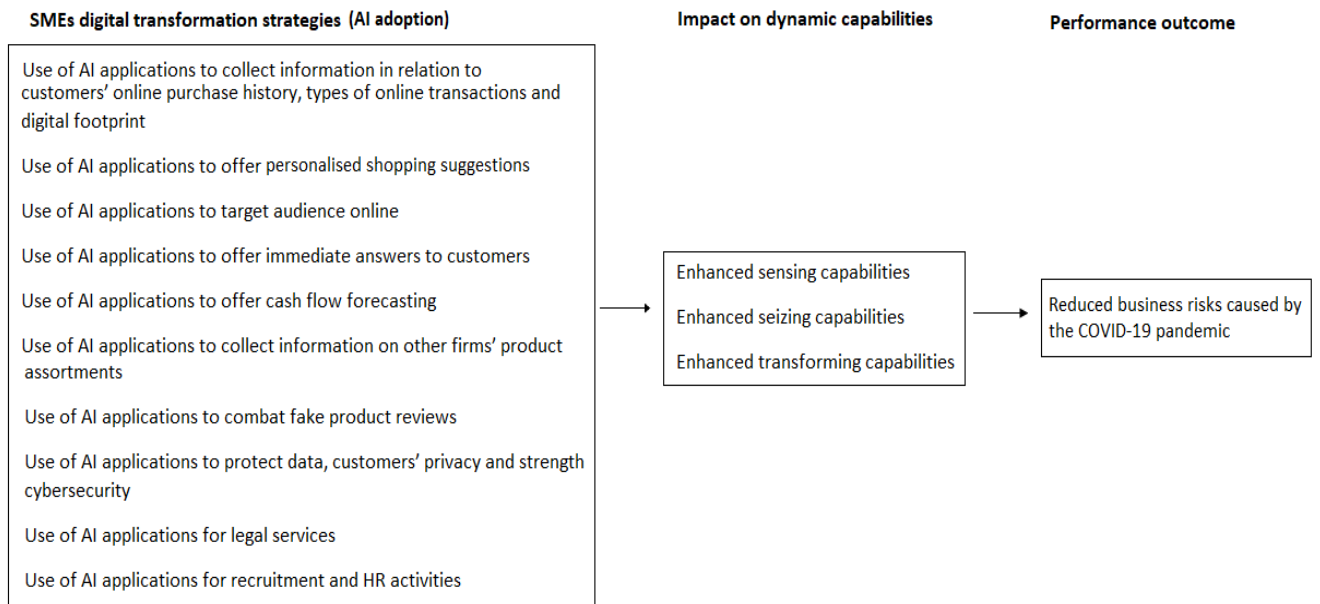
SMEs digital transformation strategies (AI adoption)

Impact on dynamic capabilities

Performance outcome

Use of AI applications to collect information in relation to customers' online purchase history, types of online transactions and digital footprint

Use of AI applications to offer personalised shopping suggestions

Use of AI applications to target audience online

Use of AI applications to offer immediate answers to customers

Use of AI applications to offer cash flow forecasting

Use of AI applications to collect information on other firms' product assortments

Use of AI applications to combat fake product reviews

Use of AI applications to protect data, customers' privacy and strength cybersecurity

Use of AI applications for legal services

Use of AI applications for recruitment and HR activities

Enhanced sensing capabilities

Enhanced seizing capabilities

Enhanced transforming capabilities

Reduced business risks caused by the COVID-19 pandemic